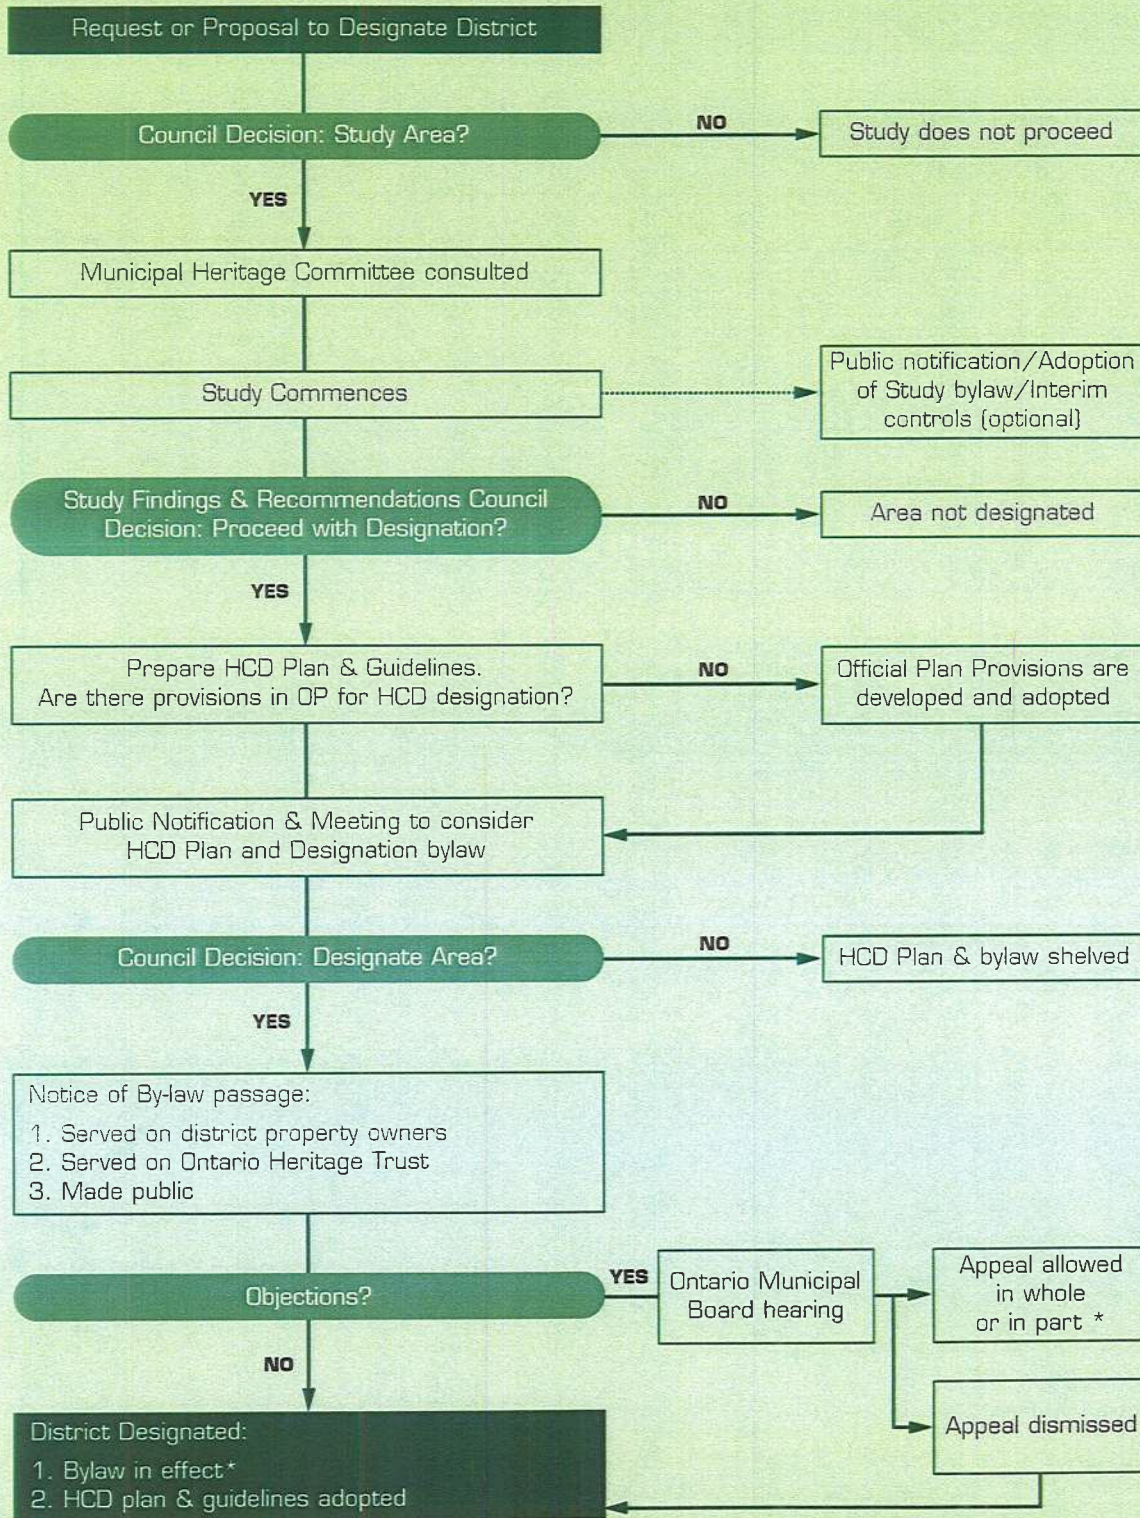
Request or Proposal to Designate District

Council Decision: Study Area?

NO

Study does not proceed

YES

Municipal Heritage Committee consulted

Study Commences

Public notification/Adoption of Study bylaw/Interim controls (optional)

Study Findings & Recommendations Council Decision: Proceed with Designation?

NO

Area not designated

YES

Prepare HCD Plan & Guidelines. Are there provisions in OP for HCD designation?

NO

Official Plan Provisions are developed and adopted

Public Notification & Meeting to consider HCD Plan and Designation bylaw

Council Decision: Designate Area?

NO

HCD Plan & bylaw shelved

YES

Notice of By-law passage:

1. Served on district property owners
2. Served on Ontario Heritage Trust
3. Made public

Objections?

YES

Ontario Municipal Board hearing

Appeal allowed in whole or in part *

Appeal dismissed

NO

District Designated:

1. Bylaw in effect*
2. HCD plan & guidelines adopted